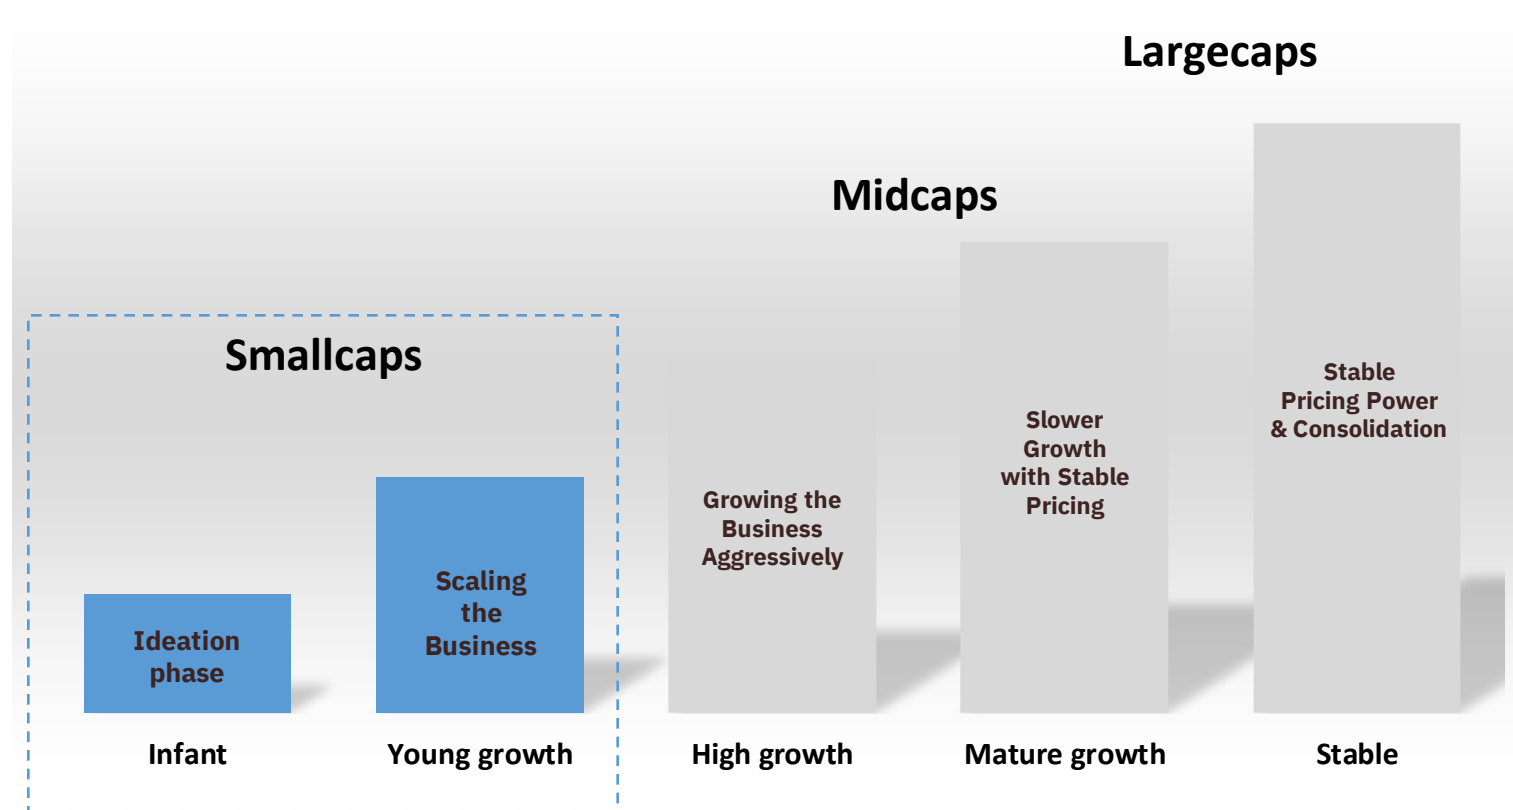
Largecaps

Midcaps

Smallcaps

Ideation phase

Scaling the Business

Growing the Business Aggressively

Slower Growth with Stable Pricing

Stable Pricing Power & Consolidation

Infant

Young growth

High growth

Mature growth

Stable